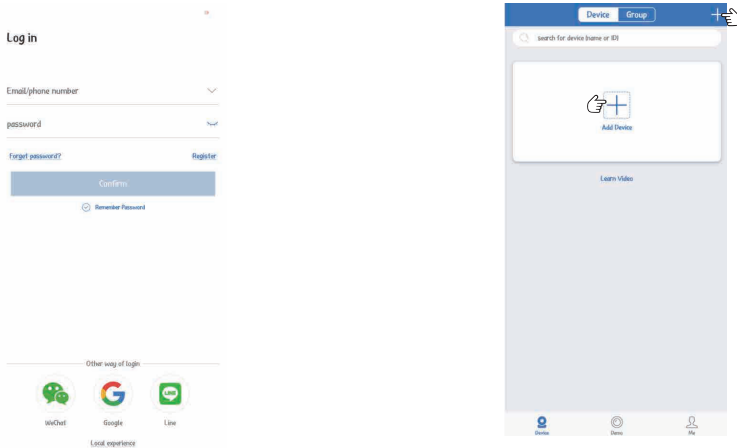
Log in

Email/phone number

password

Forget password?

Register

Confirm

Remember Password

Other way of login

WeChat

Google

Line

Local experience

Device

Group

search for device (name or ID)

Add Device

Learn Video

Device

Demo

Me